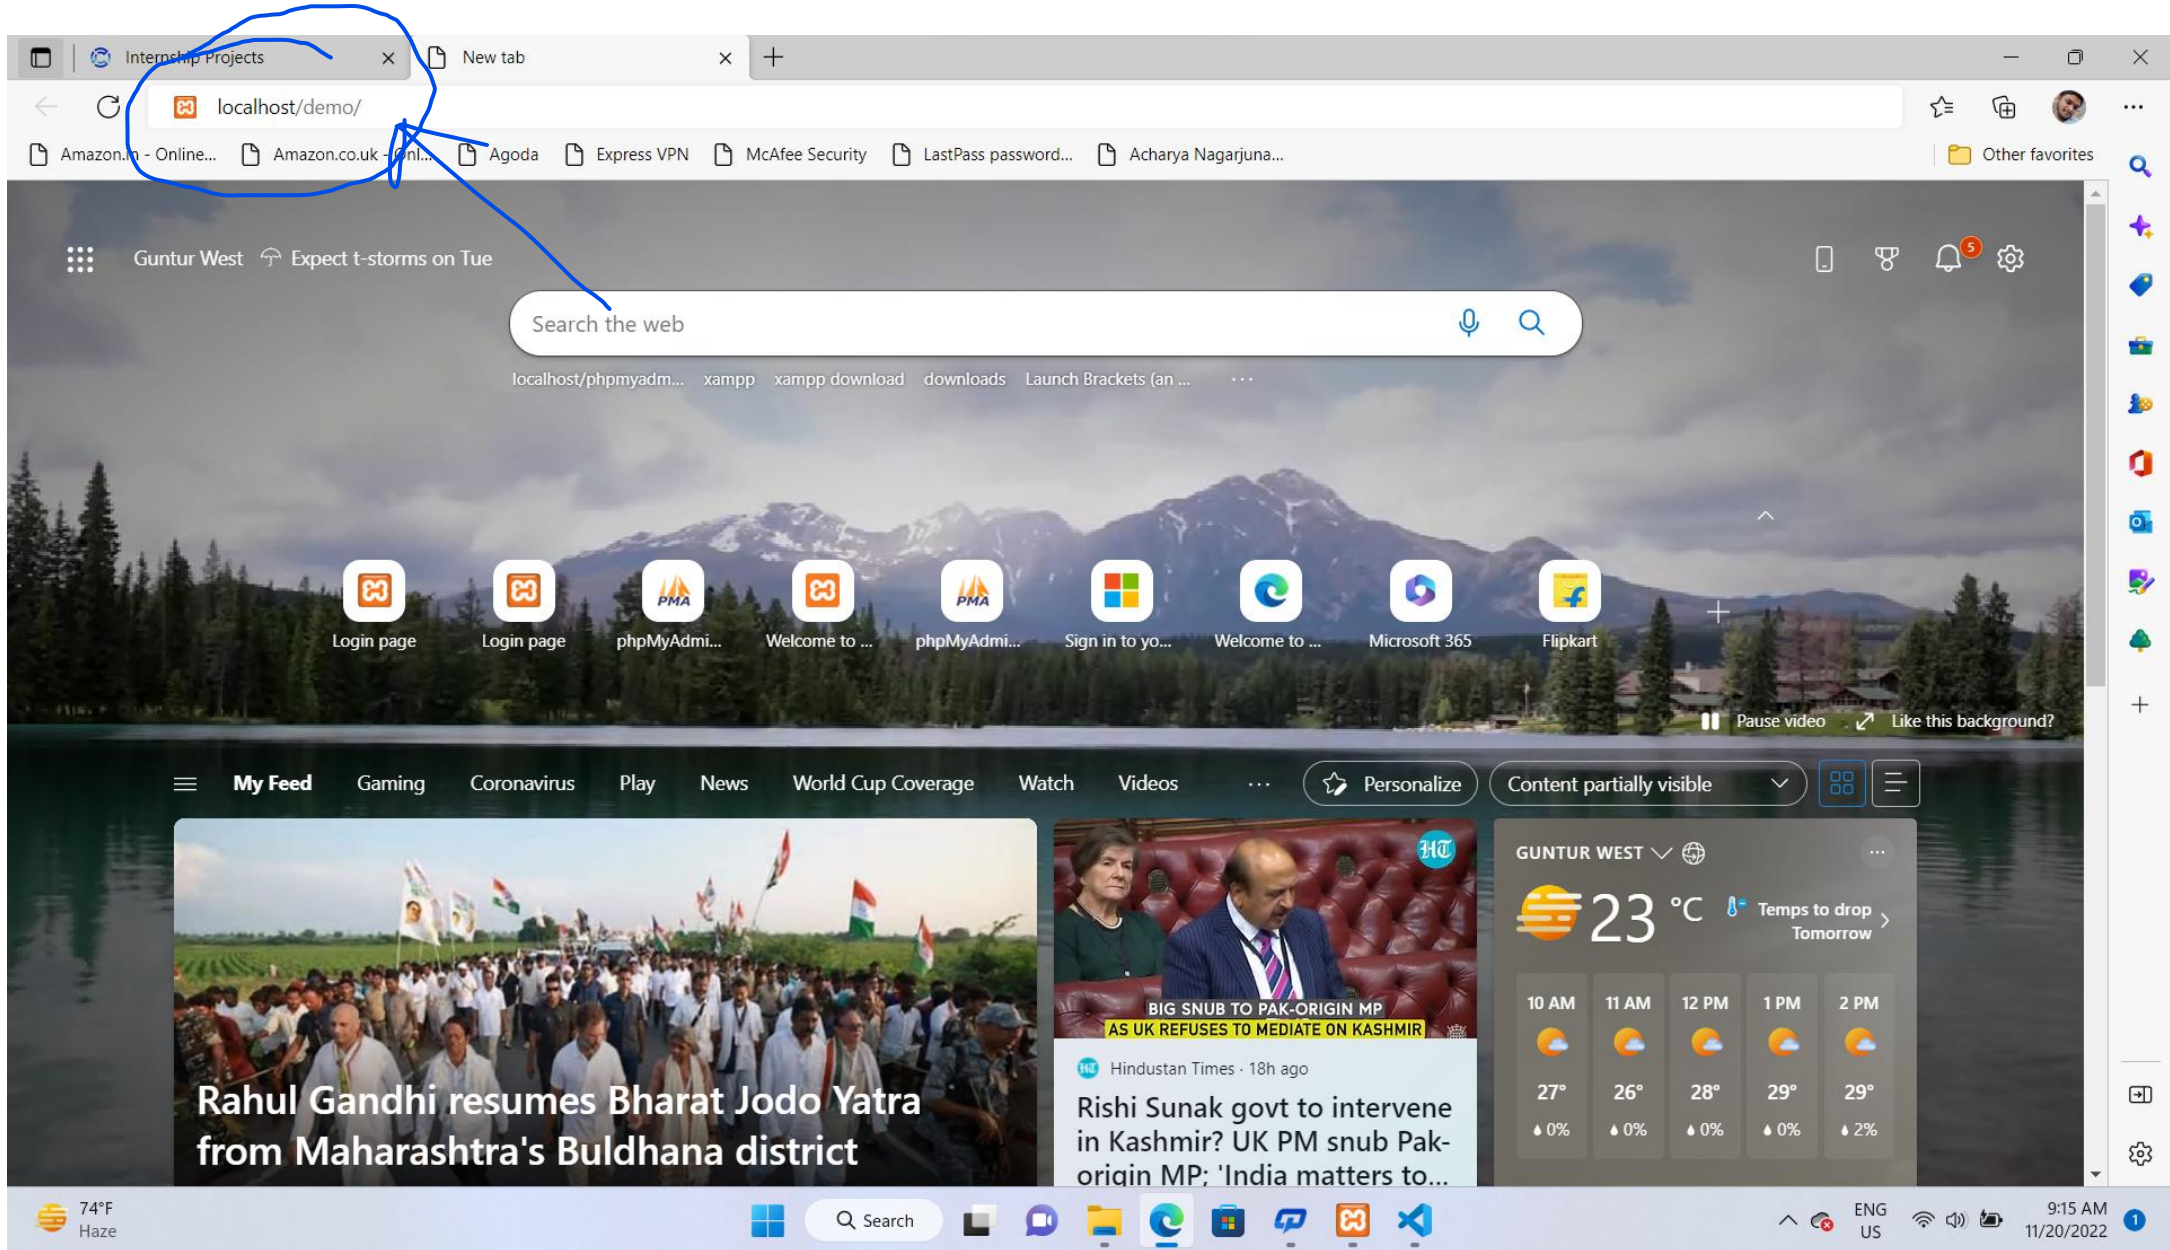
Internship Projects
New tab
localhost/demo/
Amazon.in - Online... Amazon.co.uk - Onl... Agoda Express VPN McAfee Security LastPass password... Acharya Nagarjuna... Other favorites

Guntur West Expect t-storms on Tue

5

Search the web

localhost/phpmyadm... xampp xampp download downloads Launch Brackets (an ... ···

Login page Login page phpMyAdmi... Welcome to ... phpMyAdmi... Sign in to yo... Welcome to ... Microsoft 365 Flipkart

Pause video Like this background?

My Feed Gaming Coronavirus Play News World Cup Coverage Watch Videos ··· Personalize Content partially visible

Rahul Gandhi resumes Bharat Jodo Yatra from Maharashtra's Buldhana district

HT
BIG SNUB TO PAK-ORIGIN MP AS UK REFUSES TO MEDIATE ON KASHMIR
Hindustan Times · 18h ago
Rishi Sunak govt to intervene in Kashmir? UK PM snub Pak-origin MP; 'India matters to...

GUNTUR WEST
23 °C Temps to drop Tomorrow

| 10 AM | 11 AM | 12 PM | 1 PM | 2 PM |
|---|---|---|---|---|
| 27° | 26° | 28° | 29° | 29° |
| 0% | 0% | 0% | 0% | 2% |

74°F Haze
Search
ENG US
9:15 AM 11/20/2022
1